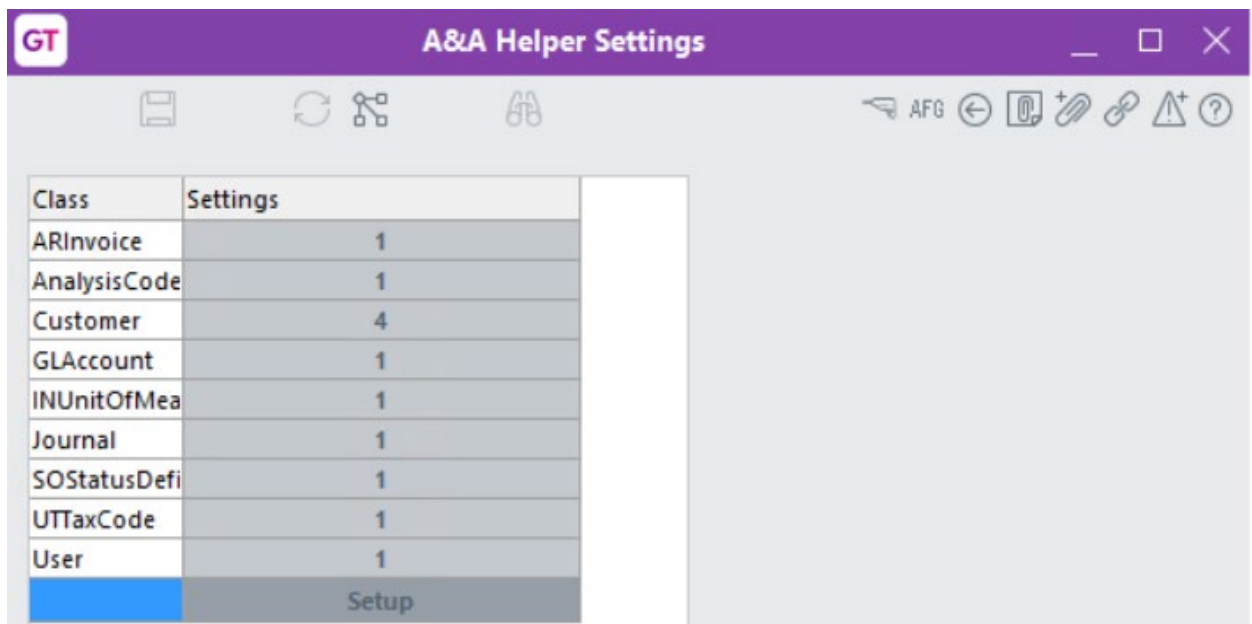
GT

A&A Helper Settings

AFG

| Class | Settings |
|---|---|
| ARInvoice | 1 |
| AnalysisCode | 1 |
| Customer | 4 |
| GLAccount | 1 |
| INUnitOfMea | 1 |
| Journal | 1 |
| SOStatusDefi | 1 |
| UTTaxCode | 1 |
| User | 1 |
| | Setup |